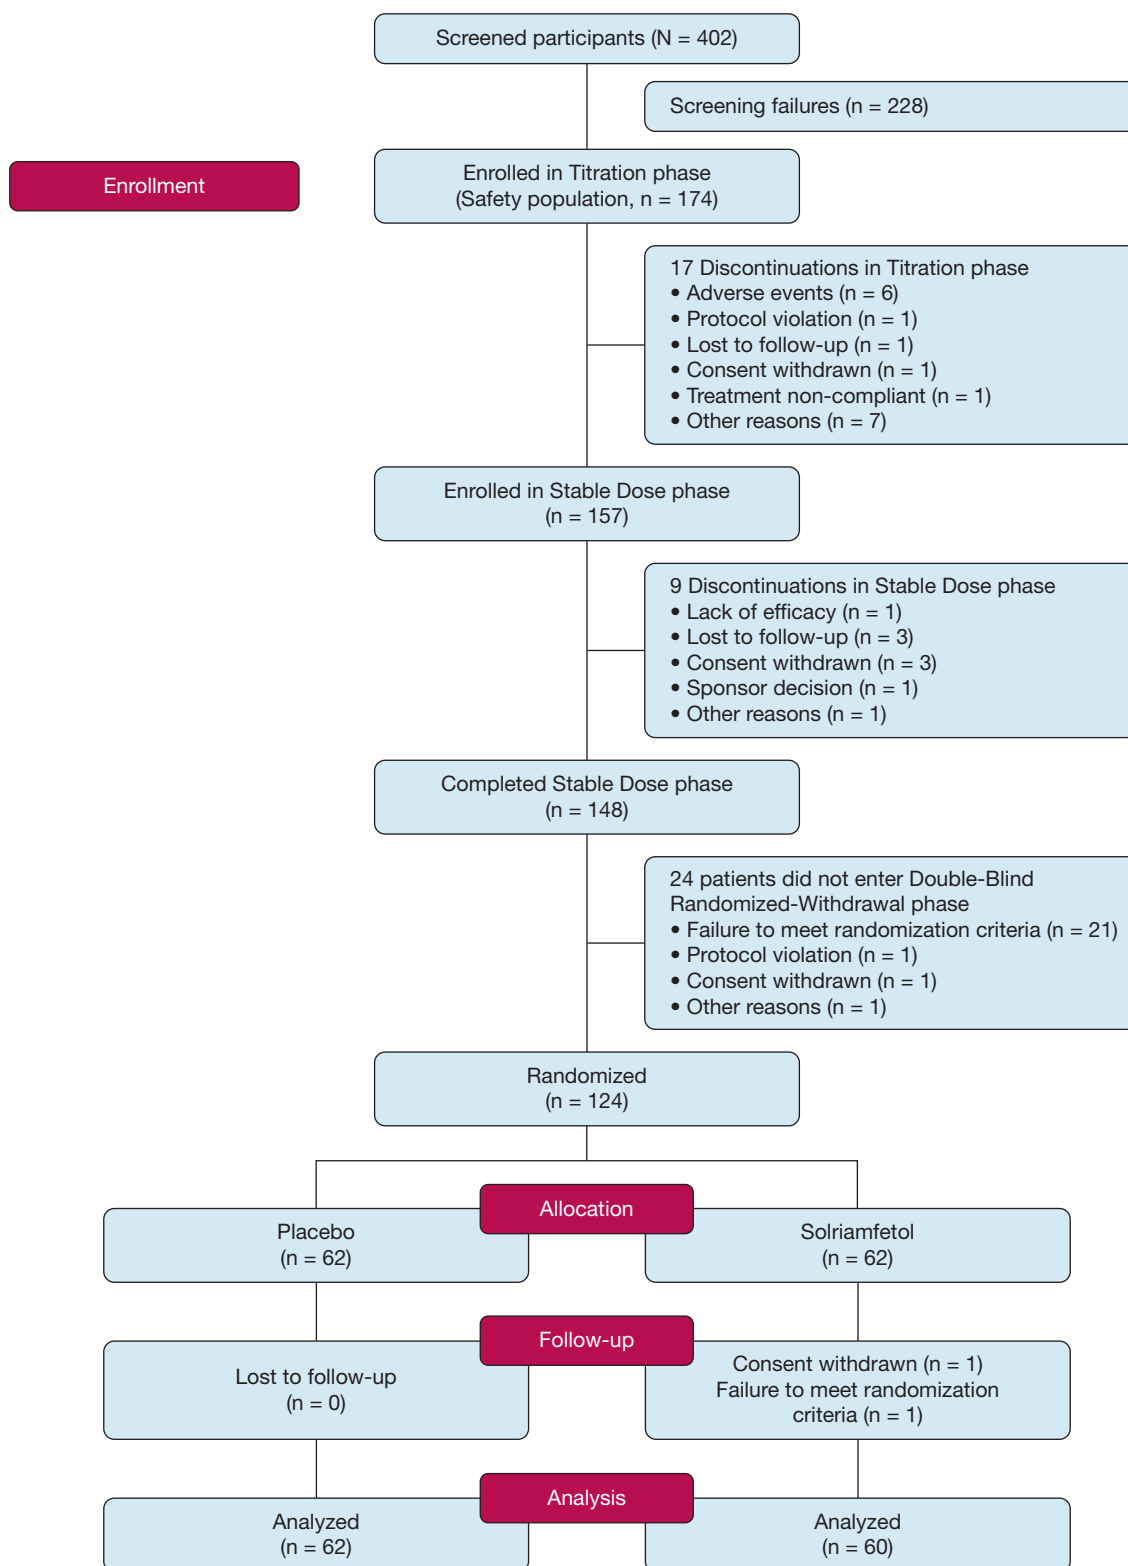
Screened participants (N = 402)

Screening failures (n = 228)

Enrollment

Enrolled in Titration phase
(Safety population, n = 174)

17 Discontinuations in Titration phase
• Adverse events (n = 6)
• Protocol violation (n = 1)
• Lost to follow-up (n = 1)
• Consent withdrawn (n = 1)
• Treatment non-compliant (n = 1)
• Other reasons (n = 7)

Enrolled in Stable Dose phase
(n = 157)

9 Discontinuations in Stable Dose phase
• Lack of efficacy (n = 1)
• Lost to follow-up (n = 3)
• Consent withdrawn (n = 3)
• Sponsor decision (n = 1)
• Other reasons (n = 1)

Completed Stable Dose phase
(n = 148)

24 patients did not enter Double-Blind Randomized-Withdrawal phase
• Failure to meet randomization criteria (n = 21)
• Protocol violation (n = 1)
• Consent withdrawn (n = 1)
• Other reasons (n = 1)

Randomized
(n = 124)

Allocation

Placebo
(n = 62)

Solriamfetol
(n = 62)

Follow-up

Lost to follow-up
(n = 0)

Consent withdrawn (n = 1)
Failure to meet randomization criteria (n = 1)

Analysis

Analyzed
(n = 62)

Analyzed
(n = 60)